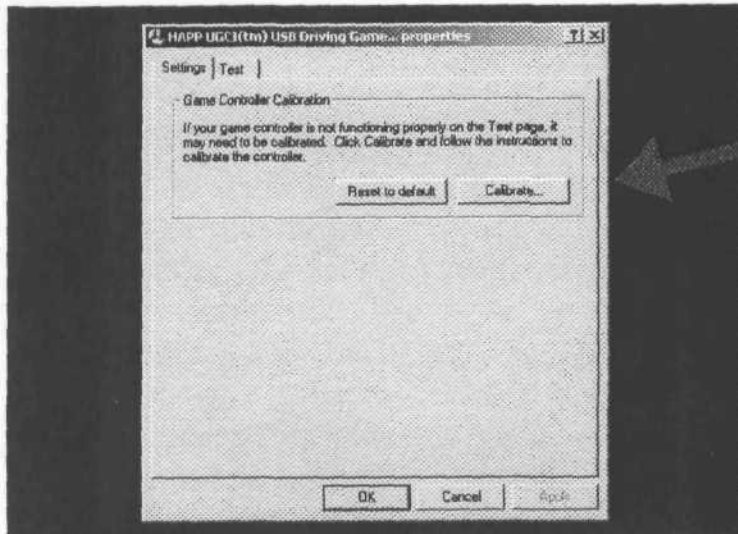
HAPP UGCI(tm) USB Driving Game... properties ? X

Settings Test

Game Controller Calibration

If your game controller is not functioning properly on the Test page, it may need to be calibrated. Click Calibrate and follow the instructions to calibrate the controller.

Reset to default Calibrate...

OK Cancel Apply